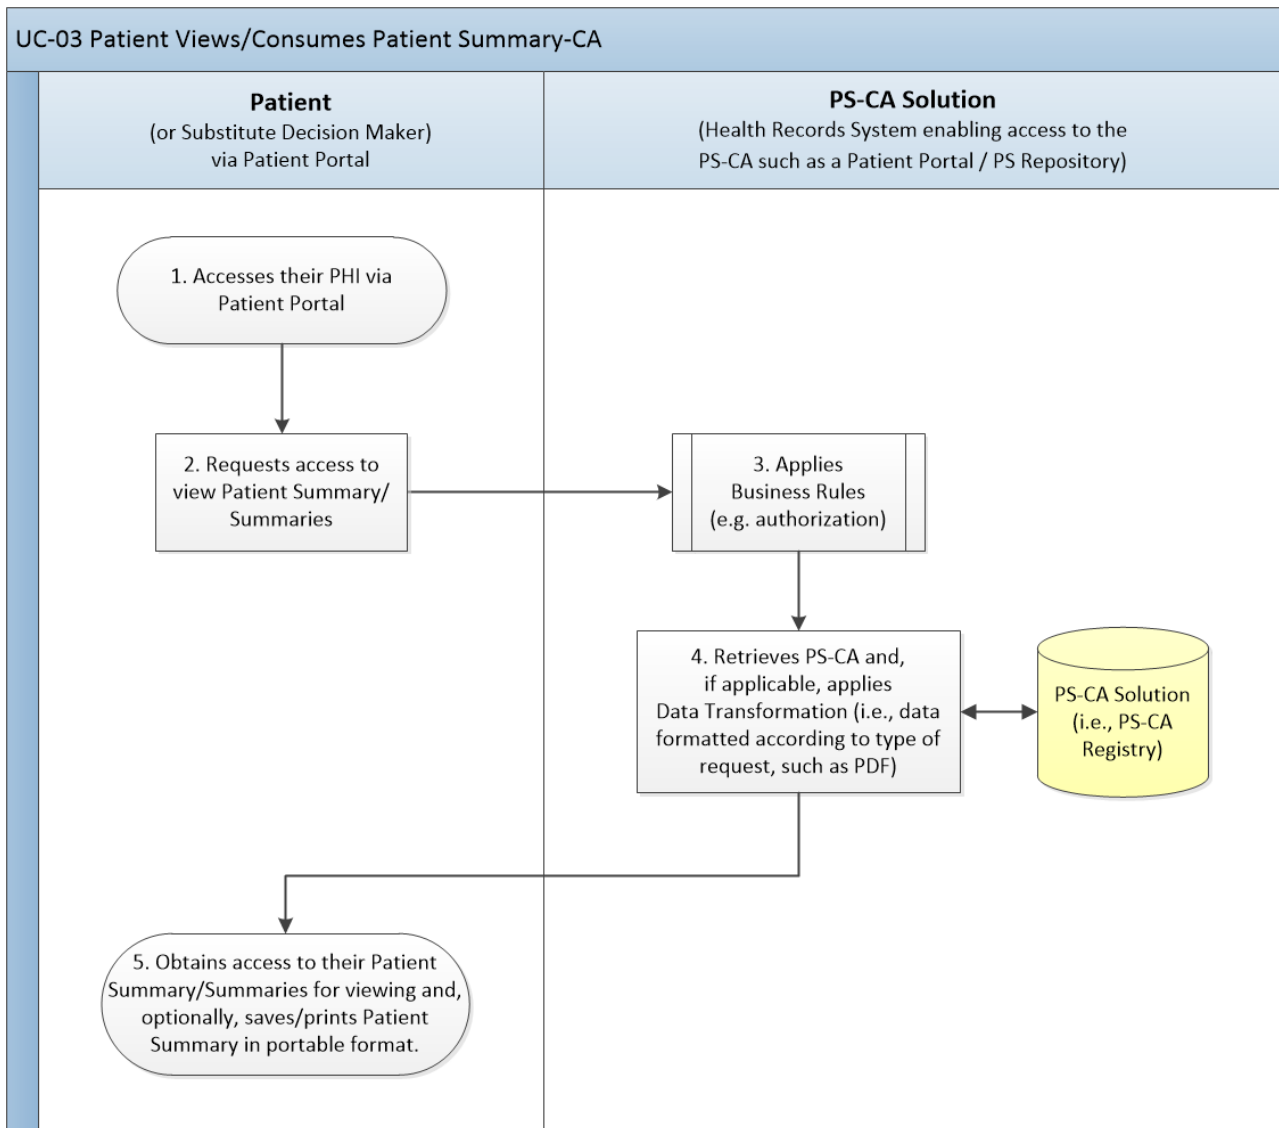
UC-03 Patient Views/Consumes Patient Summary-CA

Patient
(or Substitute Decision Maker)
via Patient Portal

PS-CA Solution
(Health Records System enabling access to the PS-CA such as a Patient Portal / PS Repository)

1. Accesses their PHI via Patient Portal

2. Requests access to view Patient Summary/ Summaries

3. Applies Business Rules (e.g. authorization)

4. Retrieves PS-CA and, if applicable, applies Data Transformation (i.e., data formatted according to type of request, such as PDF)

PS-CA Solution (i.e., PS-CA Registry)

5. Obtains access to their Patient Summary/Summaries for viewing and, optionally, saves/prints Patient Summary in portable format.